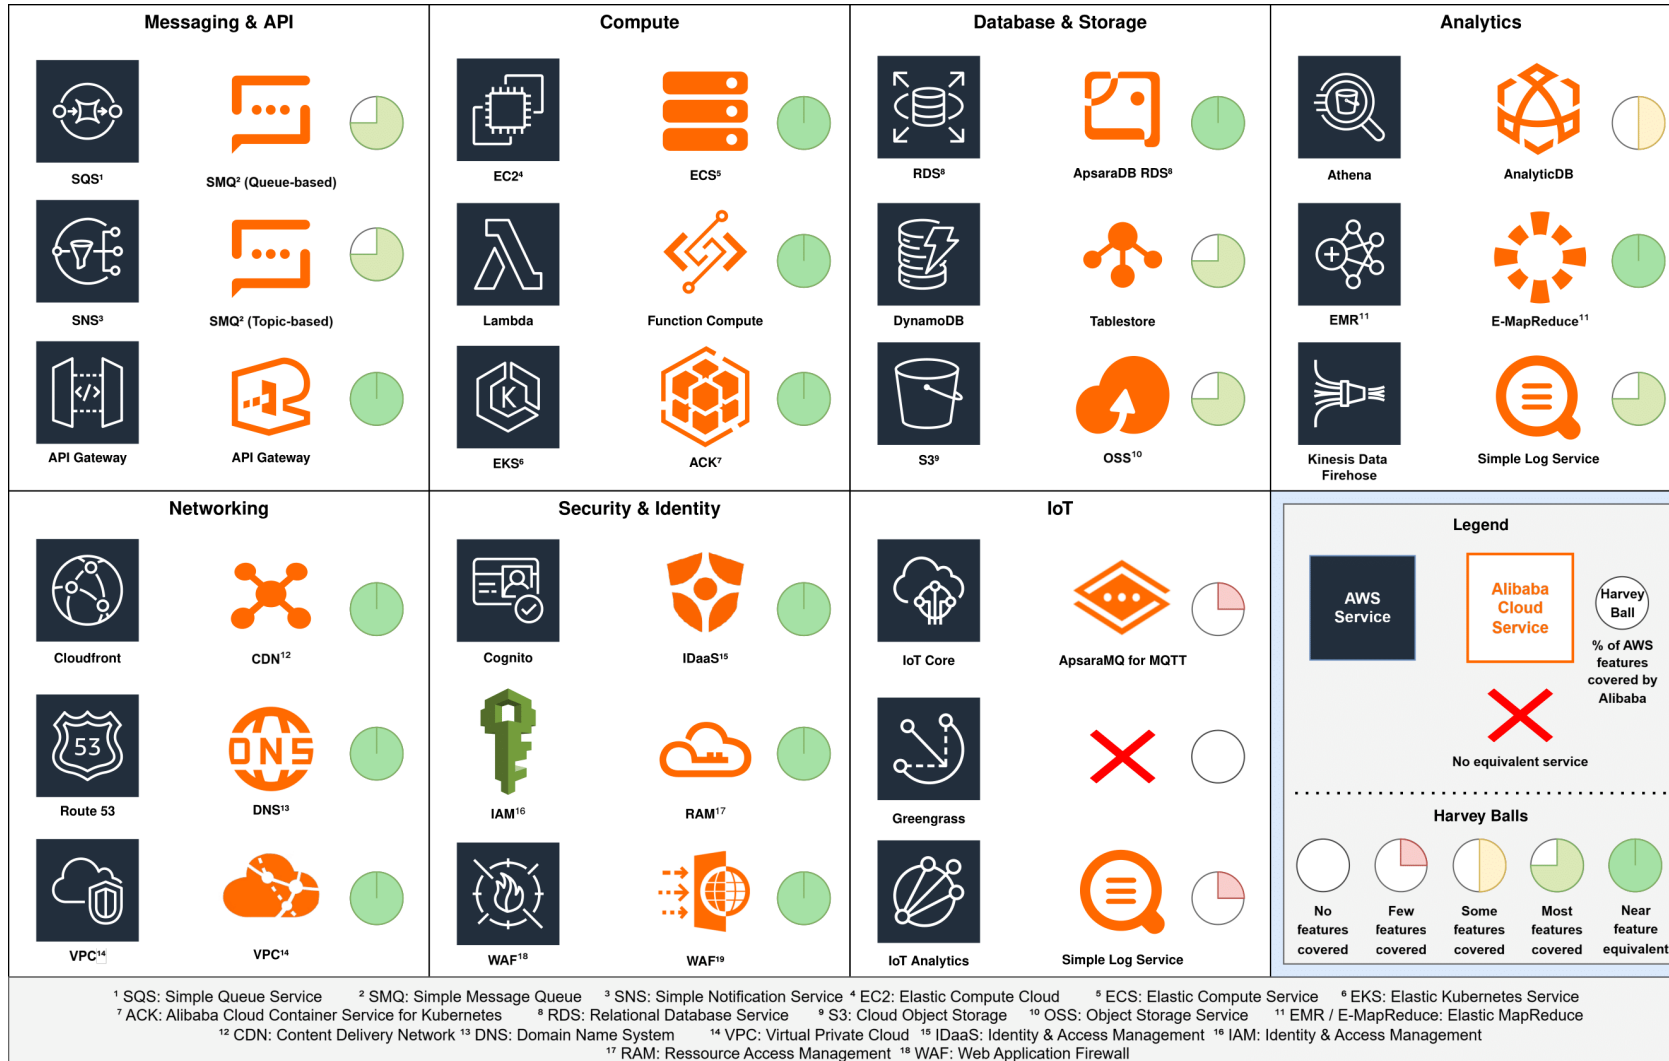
Messaging & API

SQS¹

SMQ² (Queue-based)

SNS³

SMQ² (Topic-based)

API Gateway

API Gateway

Compute

EC2⁴

ECS⁵

Lambda

Function Compute

EKS⁶

ACK⁷

Database & Storage

RDS⁸

ApsaraDB RDS⁸

DynamoDB

Tablestore

S3⁹

OSS¹⁰

Analytics

Athena

AnalyticDB

EMR¹¹

E-MapReduce¹¹

Kinesis Data Firehose

Simple Log Service

Networking

Cloudfront

CDN¹²

53

Route 53

DNS

DNS¹³

VPC¹⁴

VPC¹⁴

Security & Identity

Cognito

IDaaS¹⁵

IAM¹⁶

RAM¹⁷

WAF¹⁸

WAF¹⁹

IoT

IoT Core

ApsaraMQ for MQTT

Greengrass

IoT Analytics

Simple Log Service

Legend

AWS Service

Alibaba Cloud Service

Harvey Ball

% of AWS features covered by Alibaba

No equivalent service

Harvey Balls

No features covered

Few features covered

Some features covered

Most features covered

Near feature equivalent

¹ SQS: Simple Queue Service ² SMQ: Simple Message Queue ³ SNS: Simple Notification Service ⁴ EC2: Elastic Compute Cloud ⁵ ECS: Elastic Compute Service ⁶ EKS: Elastic Kubernetes Service
⁷ ACK: Alibaba Cloud Container Service for Kubernetes ⁸ RDS: Relational Database Service ⁹ S3: Cloud Object Storage Service ¹⁰ OSS: Object Storage Service ¹¹ EMR / E-MapReduce: Elastic MapReduce
¹² CDN: Content Delivery Network ¹³ DNS: Domain Name System ¹⁴ VPC: Virtual Private Cloud ¹⁵ IDaaS: Identity & Access Management ¹⁶ IAM: Identity & Access Management
¹⁷ RAM: Ressource Access Management ¹⁸ WAF: Web Application Firewall